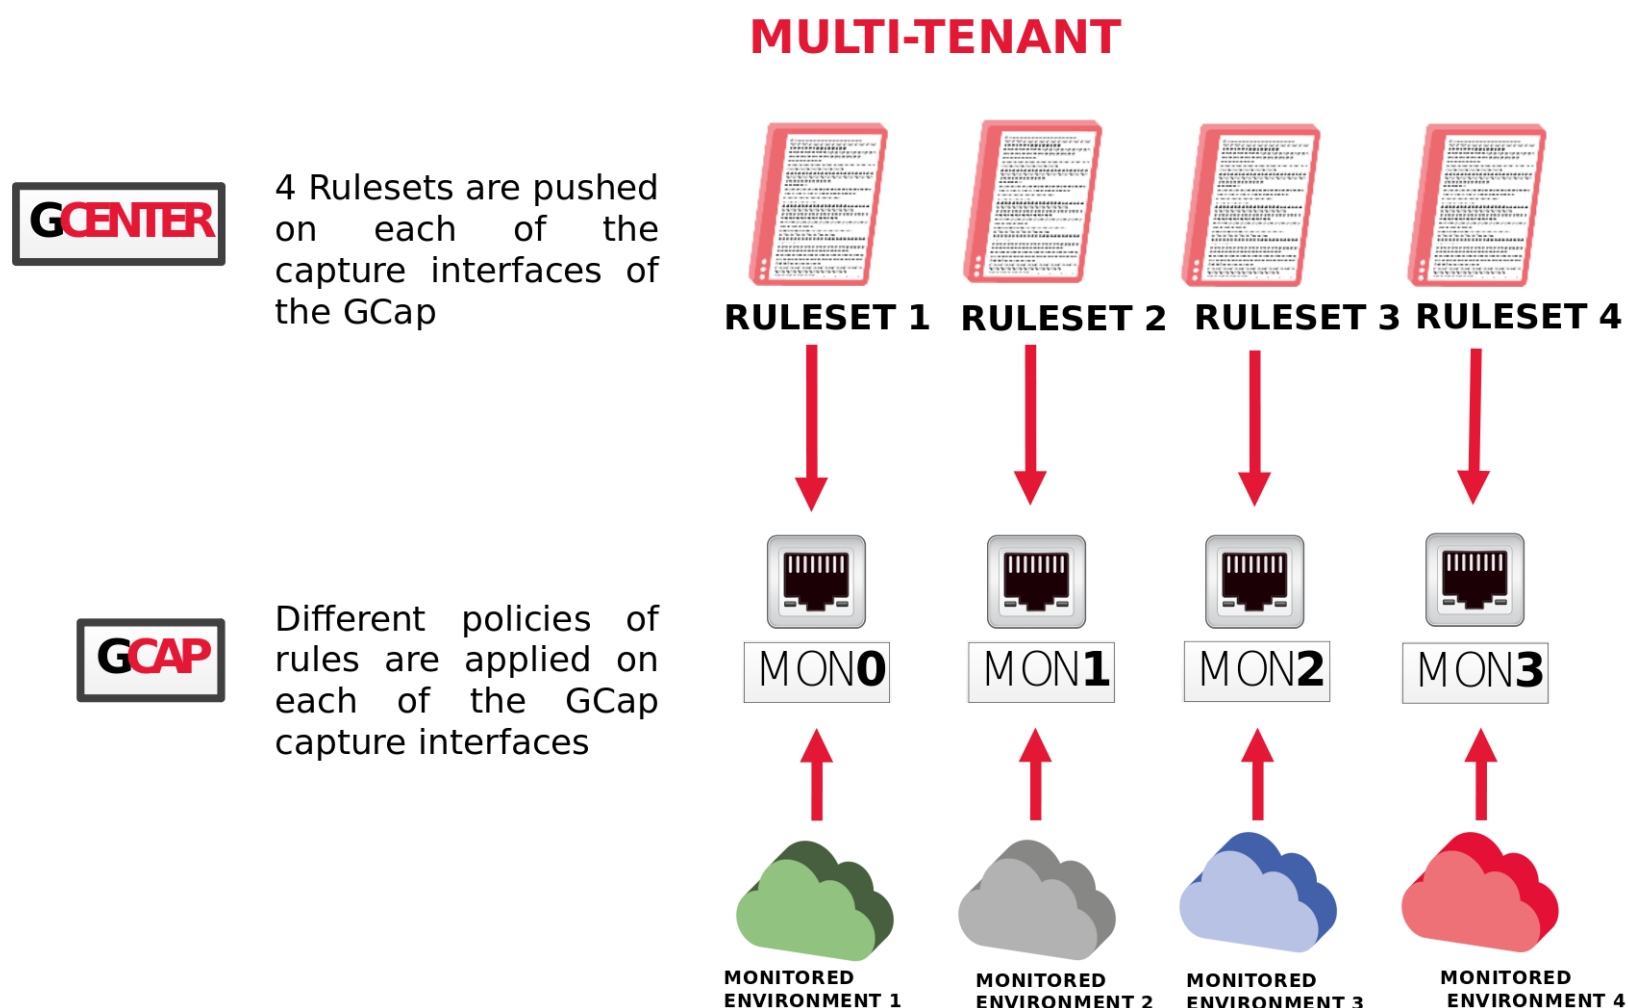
MULTI-TENANT

GCENTER

4 Rulesets are pushed on each of the capture interfaces of the GCap

RULESET 1 RULESET 2 RULESET 3 RULESET 4

GCAP

Different policies of rules are applied on each of the GCap capture interfaces

MON0 MON1 MON2 MON3

MONITORED ENVIRONMENT 1
MONITORED ENVIRONMENT 2
MONITORED ENVIRONMENT 3
MONITORED ENVIRONMENT 4